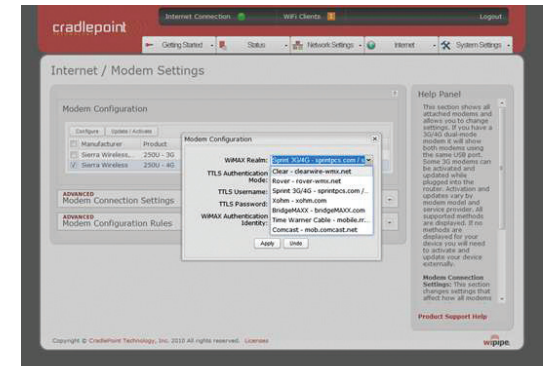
cradlepoint

Internet Connection | WiFi Clients | Logout

Getting Started | Status | Network Settings | Internet | System Settings

Internet / Modem Settings

Modem Configuration

Configure | Update / Activate

| Manufacturer | Product |
|---|---|
| Sierra Wireless... | 250U - 3G |
| Sierra Wireless | 250U - 4G |

ADVANCED
Modem Connection Settings

ADVANCED
Modem Configuration Rules

Modem Configuration

WiMAX Realm: Sprint 3G/4G - sprintpcs.com / s

TTLS Authentication Mode:

TTLS Username:

TTLS Password:

WiMAX Authentication Identity:

Clear - clearwire-wmx.net
Rover - rover-wmx.net
Sprint 3G/4G - sprintpcs.com /...
Xohm - xohm.com
BridgeMAXX - bridgeMAXX.com
Time Warner Cable - mobile.rr...
Comcast - mob.comcast.net

Apply | Undo

Help Panel

This section shows all attached modems and allows you to change settings. If you have a 3G/4G dual-mode modem it will show both modems using the same USB port. Some 3G modems can be activated and updated while plugged into the router. Activation and updates vary by modem model and service provider. All supported methods are displayed. If no methods are displayed then you need to activate and update your device externally.

Modem Connection Settings: This section changes settings that affect how all modems

Product Support Help

Copyright © CradlePoint Technology, Inc. 2010 All rights reserved. Licenses

wipipe